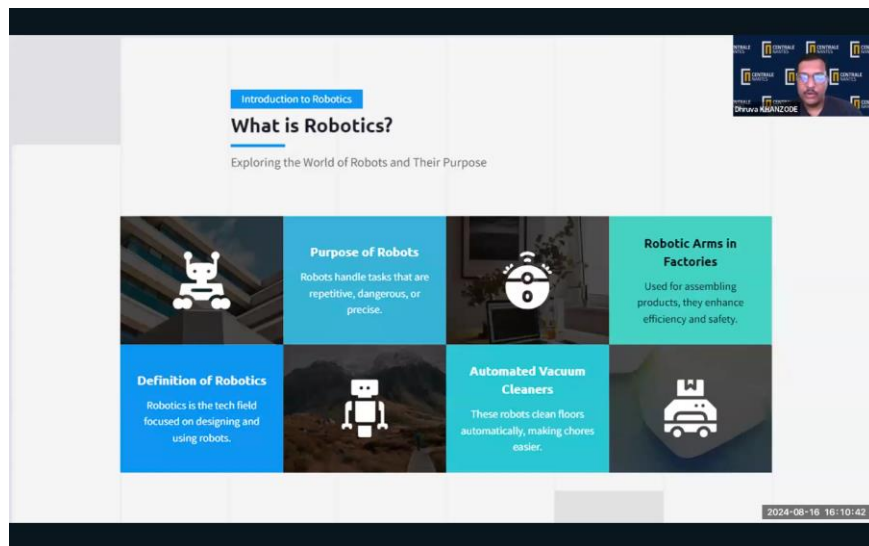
Introduction to Robotics

What is Robotics?

Exploring the World of Robots and Their Purpose

Purpose of Robots

Robots handle tasks that are repetitive, dangerous, or precise.

Robotic Arms in Factories

Used for assembling products, they enhance efficiency and safety.

Definition of Robotics

Robotics is the tech field focused on designing and using robots.

Automated Vacuum Cleaners

These robots clean floors automatically, making chores easier.

CENTRALE NANTES

Dhruva KHANZODE

2024-08-16 16:10:42